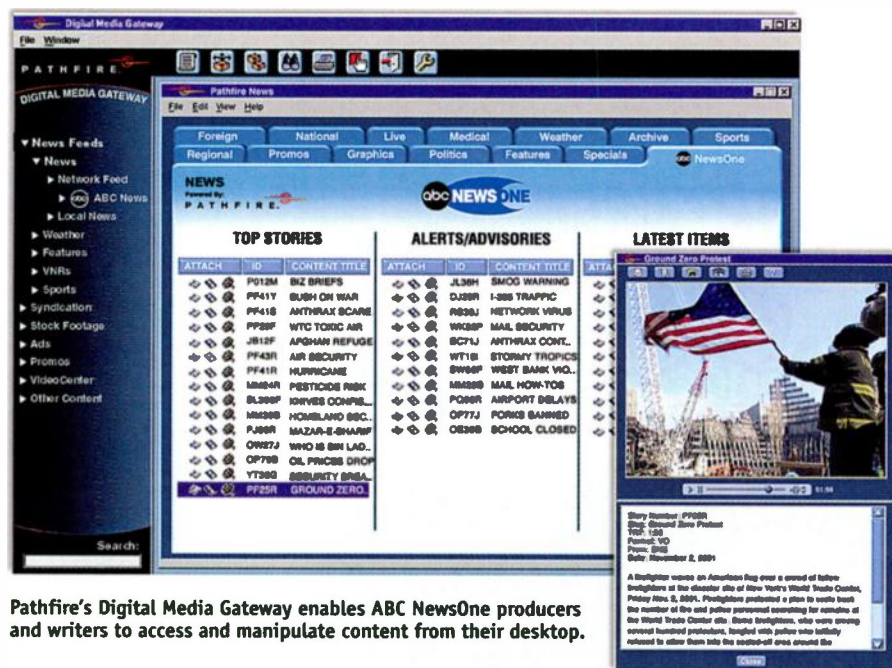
Digital Media Gateway

File Window

PATHFIRE

DIGITAL MEDIA GATEWAY

▾ News Feeds
▾ News
▸ Network Feed
▸ abc ABC News
▸ Local News
▸ Weather
▸ Features
▸ VNRs
▸ Sports
▸ Syndication
▸ Stock Footage
▸ Ads
▸ Promos
▸ VideoCenter
▸ Other Content

Search:

Pathfire News

File Edit View Help

Foreign | National | Live | Medical | Weather | Archive | Sports
Regional | Promos | Graphics | Politics | Features | Specials | abc NewsOne

NEWS
Powered By:
PATHFIRE

abc NEWS ONE

TOP STORIES

| ATTACH | ID | CONTENT TITLE |
|---|---|---|
| | P012M | BIZ BRIEFS |
| | PF41Y | BUSH ON WAR |
| | PF41S | ANTHRAX SCARE |
| | PF39F | WTC TOXIC AIR |
| | JB12F | AFGHAN REFUGE |
| | PF43R | AIR SECURITY |
| | PF41R | HURRICANE |
| | MM84R | PESTICIDE RISK |
| | SL390F | KNIVES CONFIS... |
| | MM39S | HOMELAND SEC... |
| | FJ89R | MAZAR-E-SHARIF |
| | OW27J | WHO IS BIN LAD... |
| | OP78B | OIL PRICES DROP |
| | YT38G | SECURITY BREA... |
| | PF25R | GROUND ZERO... |

ALERTS/ADVISORIES

| ATTACH | ID | CONTENT TITLE |
|---|---|---|
| | JL38H | SMOG WARNING |
| | DJ39R | I-395 TRAFFIC |
| | RS39J | NETWORK VIRUS |
| | WK39P | MAIL SECURITY |
| | BC71J | ANTHRAX CONT... |
| | WT18I | STORMY TROPICS |
| | SW69F | WEST BANK VIO... |
| | MM39B | MAIL HOW-TOS |
| | PO89R | AIRPORT DELAYS |
| | OP77J | FORKS BANNED |
| | OE39B | SCHOOL CLOSED |

LATEST ITEMS

ATTA

Ground Zero Protest

01:04

Story Number: PF25R
Slug: Ground Zero Protest
TRT: 1:30
Format: VO
From: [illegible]
Date: November 2, 2001

A firefighter waves an American flag over a crowd of fellow firefighters at the disaster site of New York's World Trade Center, Friday Nov. 2, 2001. Firefighters protested a plan to scale back the number of fire and police personnel searching for remains at the World Trade Center site. Some firefighters, who were among several hundred protesters, tangled with police who initially refused to allow them into the sealed-off area around the

Close

Pathfire's Digital Media Gateway enables ABC NewsOne producers and writers to access and manipulate content from their desktop.